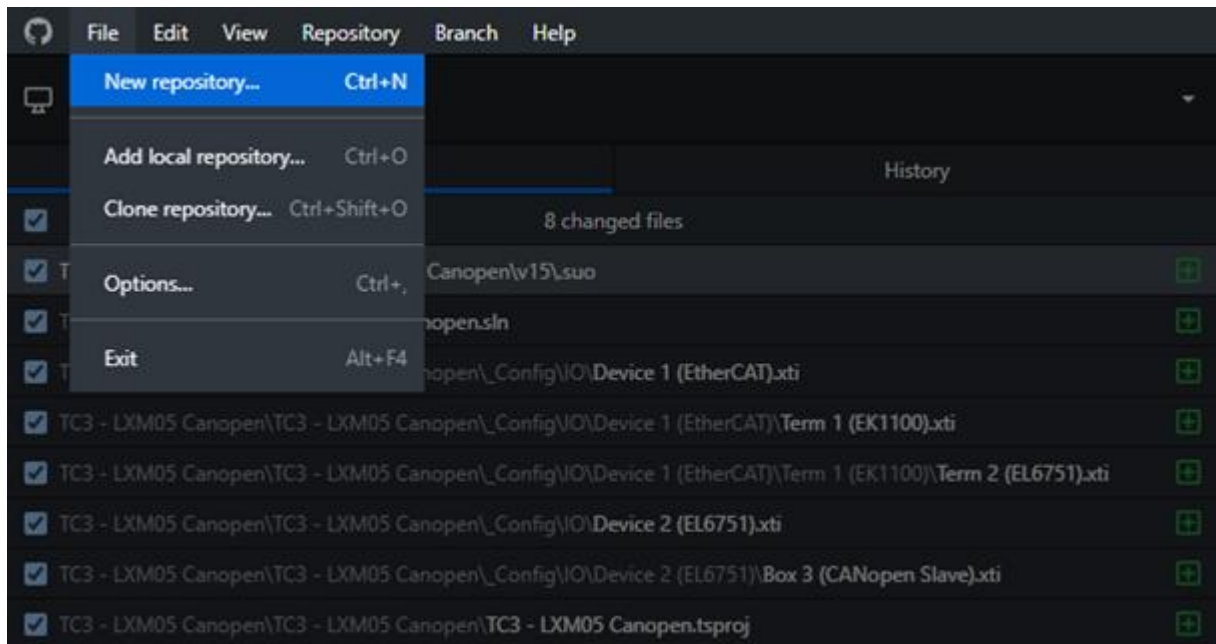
File Edit View Repository Branch Help

New repository... Ctrl+N

Add local repository... Ctrl+O

Clone repository... Ctrl+Shift+O

Options... Ctrl+,

Exit Alt+F4

History

8 changed files

T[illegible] Canopen\v15\.suo

T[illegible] nopen.sln

T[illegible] nopen\_Config\IO\Device 1 (EtherCAT).xti

TC3 - LXM05 Canopen\TC3 - LXM05 Canopen\_Config\IO\Device 1 (EtherCAT)\Term 1 (EK1100).xti

TC3 - LXM05 Canopen\TC3 - LXM05 Canopen\_Config\IO\Device 1 (EtherCAT)\Term 1 (EK1100)\Term 2 (EL6751).xti

TC3 - LXM05 Canopen\TC3 - LXM05 Canopen\_Config\IO\Device 2 (EL6751).xti

TC3 - LXM05 Canopen\TC3 - LXM05 Canopen\_Config\IO\Device 2 (EL6751)\Box 3 (CANopen Slave).xti

TC3 - LXM05 Canopen\TC3 - LXM05 Canopen\TC3 - LXM05 Canopen.tsproj